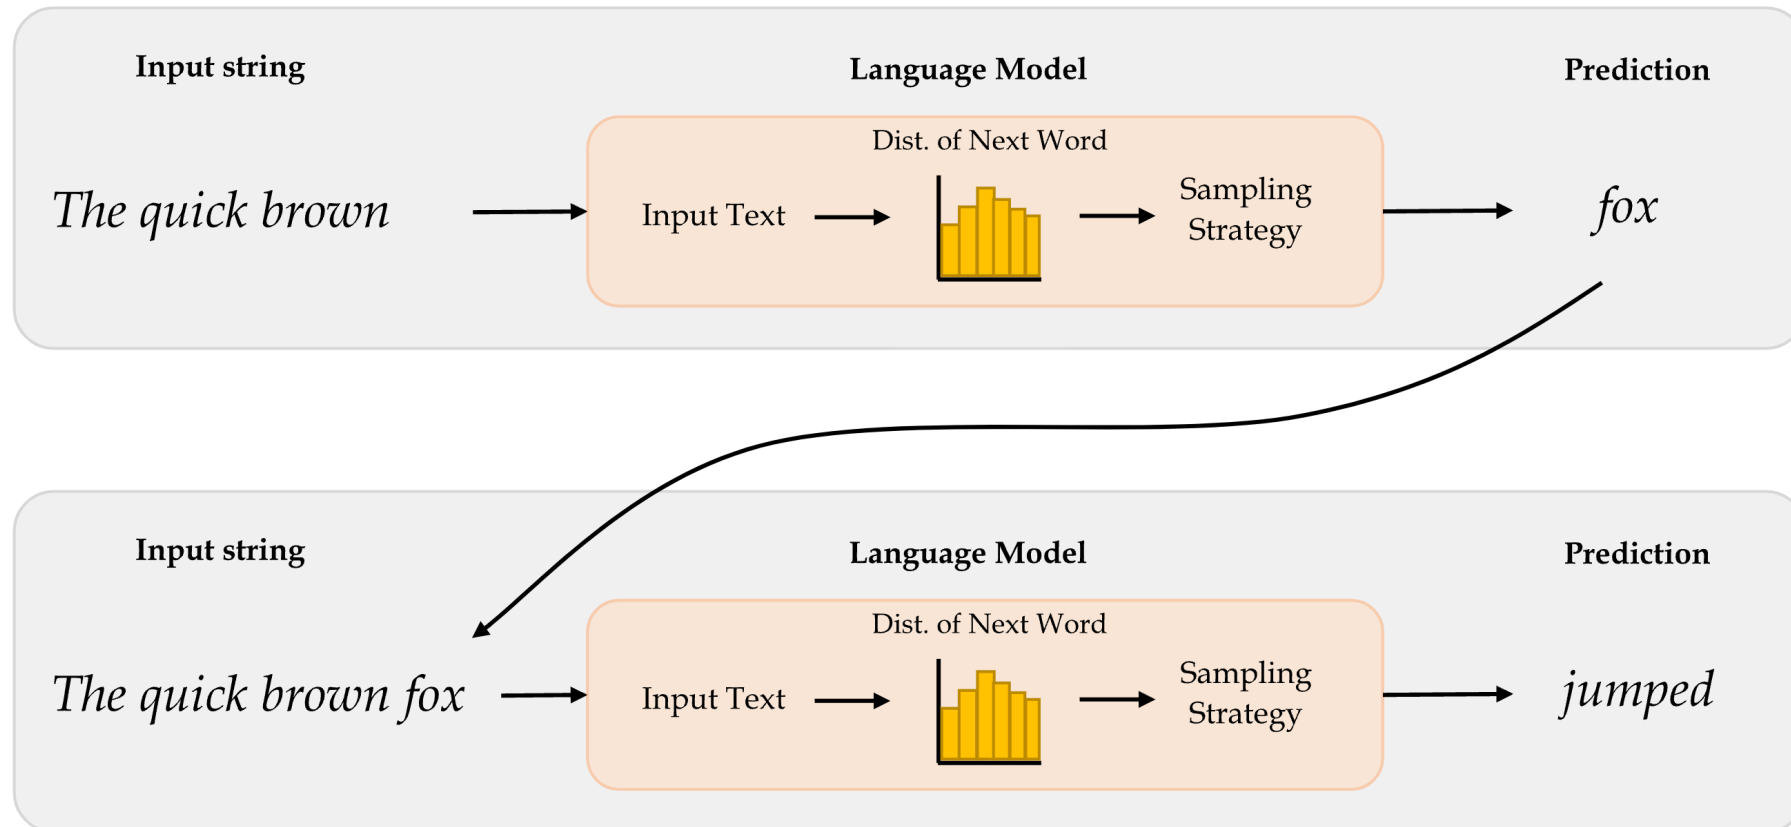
Input string

Language Model

Prediction

Dist. of Next Word

The quick brown

Input Text

Sampling Strategy

fox

Input string

Language Model

Prediction

Dist. of Next Word

The quick brown fox

Input Text

Sampling Strategy

jumped